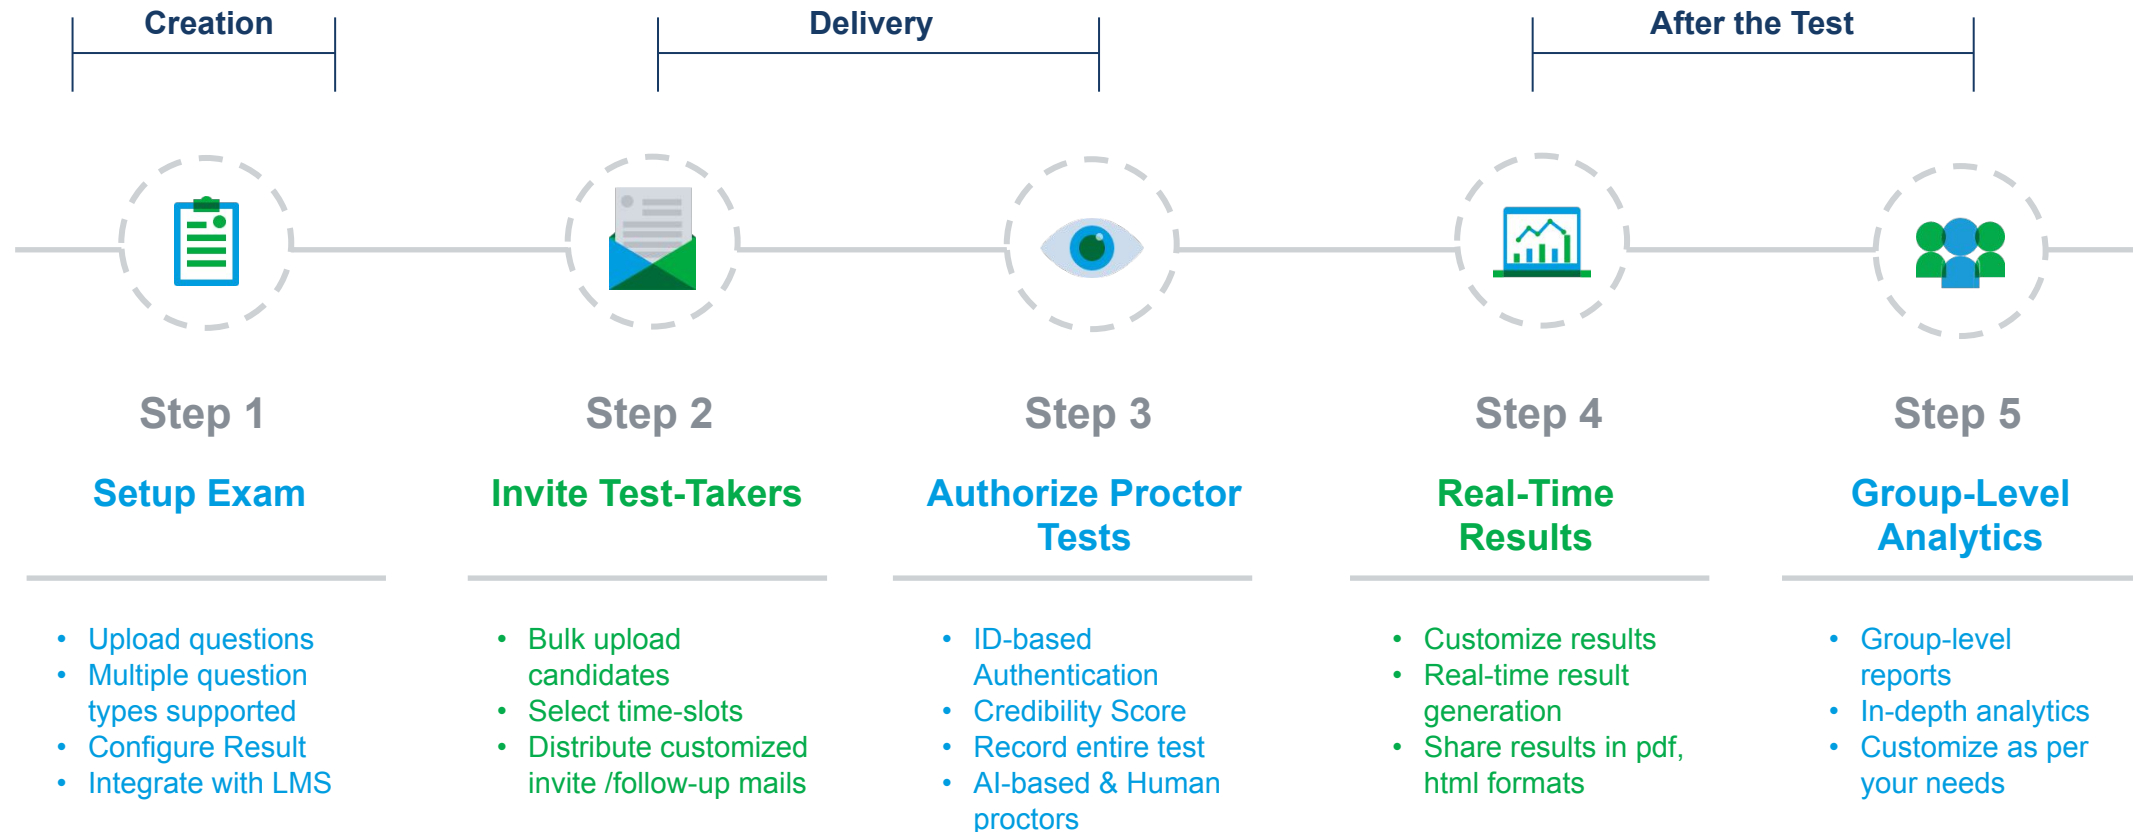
Creation

Delivery

After the Test

Step 1

Setup Exam

- Upload questions
- Multiple question types supported
- Configure Result
- Integrate with LMS

Step 2

Invite Test-Takers

- Bulk upload candidates
- Select time-slots
- Distribute customized invite /follow-up mails

Step 3

Authorize Proctor Tests

- ID-based Authentication
- Credibility Score
- Record entire test
- AI-based & Human proctors

Step 4

Real-Time Results

- Customize results
- Real-time result generation
- Share results in pdf, html formats

Step 5

Group-Level Analytics

- Group-level reports
- In-depth analytics
- Customize as per your needs